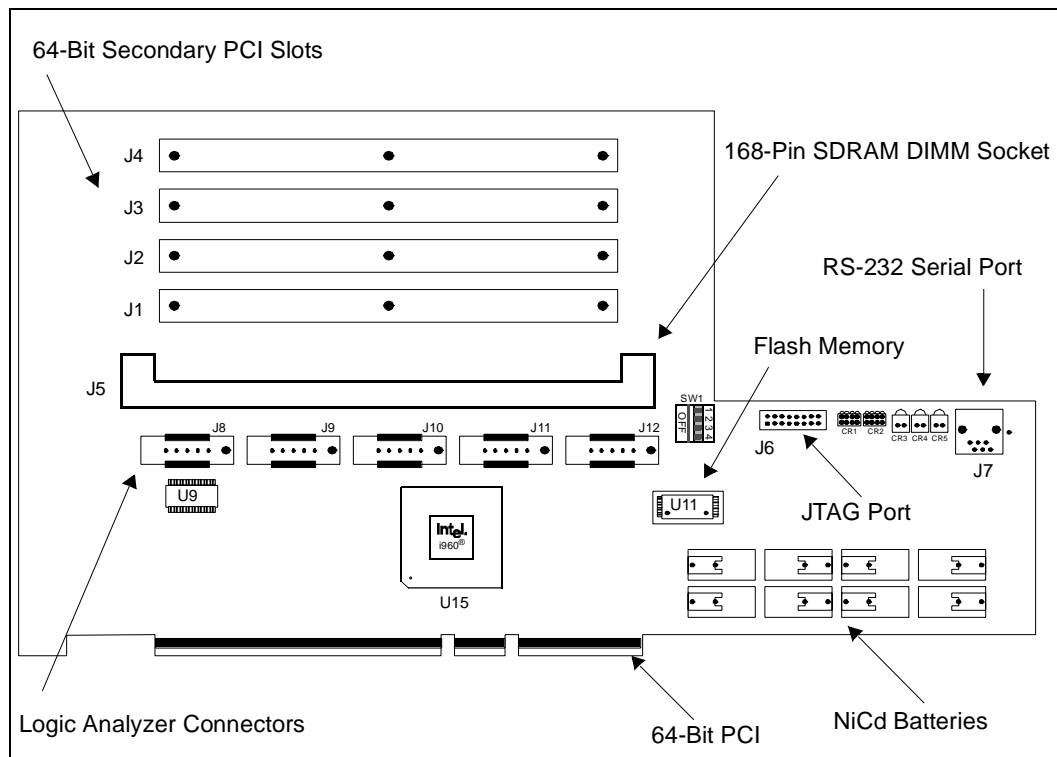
64-Bit Secondary PCI Slots

J4

J3

J2

J1

168-Pin SDRAM DIMM Socket

RS-232 Serial Port

Flash Memory

J5

SW1

OFF

1 2 3 4

J8

J9

J10

J11

J12

J6

CR1 CR2

CR3 CR4 CR5

J7

U9

intel. i960®

U11

JTAG Port

U15

Logic Analyzer Connectors

64-Bit PCI

NiCd Batteries